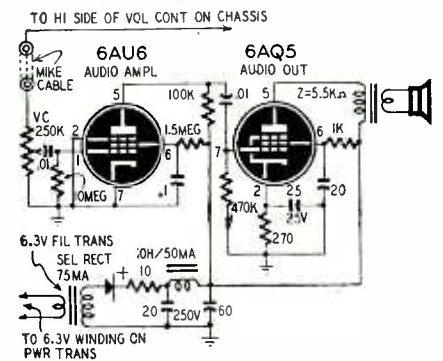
TO HI SIDE OF VOL CONT ON CHASSIS

MIKE CABLE

6AU6 AUDIO AMPL

6AQ5 AUDIO OUT

VC 250K

.01

1

2

10MEG

7

5

100K

1.5MEG

6

.1

.01

5

Z=5.5K$\Omega$

7

6

1K

470K

2

25

25V

20

270

6.3V FIL TRANS

SEL RECT 75MA

+

10H/50MA

10

20

250V

60

TO 6.3V WINDING ON PWR TRANS